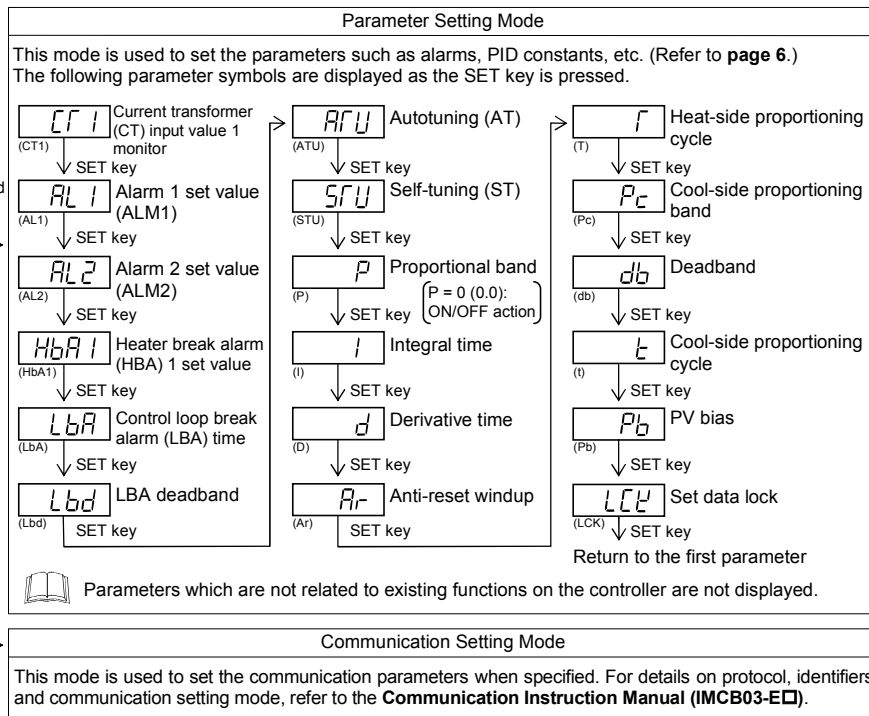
Parameter Setting Mode

This mode is used to set the parameters such as alarms, PID constants, etc. (Refer to **page 6**.)
The following parameter symbols are displayed as the SET key is pressed.

CT1 (CT1) Current transformer (CT) input value 1 monitor
SET key
AL1 (AL1) Alarm 1 set value (ALM1)
SET key
AL2 (AL2) Alarm 2 set value (ALM2)
SET key
HbA1 (HbA1) Heater break alarm (HBA) 1 set value
SET key
LbA (LbA) Control loop break alarm (LBA) time
SET key
Lbd (Lbd) LBA deadband
SET key

ATU (ATU) Autotuning (AT)
SET key
STU (STU) Self-tuning (ST)
SET key
P (P) Proportional band
P = 0 (0.0): ON/OFF action
SET key
I (I) Integral time
SET key
d (D) Derivative time
SET key
Ar (Ar) Anti-reset windup
SET key

T (T) Heat-side proportioning cycle
SET key
Pc (Pc) Cool-side proportioning band
SET key
db (db) Deadband
SET key
t (t) Cool-side proportioning cycle
SET key
Pb (Pb) PV bias
SET key
LCK (LCK) Set data lock
SET key
Return to the first parameter

Parameters which are not related to existing functions on the controller are not displayed.

Communication Setting Mode

This mode is used to set the communication parameters when specified. For details on protocol, identifiers and communication setting mode, refer to the **Communication Instruction Manual (IMCB03-E□)**.